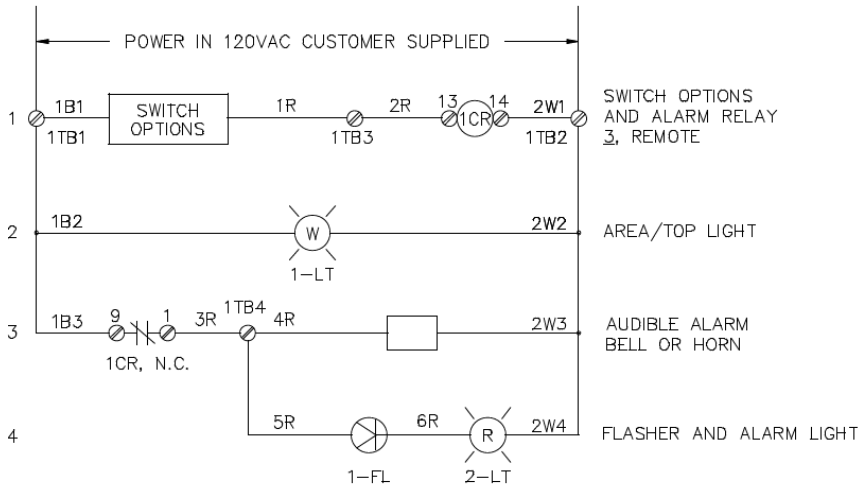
POWER IN 120VAC CUSTOMER SUPPLIED

1 1B1 1TB1 SWITCH OPTIONS 1R 1TB3 2R 13 1CR 14 2W1 1TB2 SWITCH OPTIONS AND ALARM RELAY 3, REMOTE

2 1B2 W 1-LT 2W2 AREA/TOP LIGHT

3 1B3 9 1 1CR, N.C. 3R 1TB4 4R 2W3 AUDIBLE ALARM BELL OR HORN

4 5R 1-FL 6R R 2-LT 2W4 FLASHER AND ALARM LIGHT